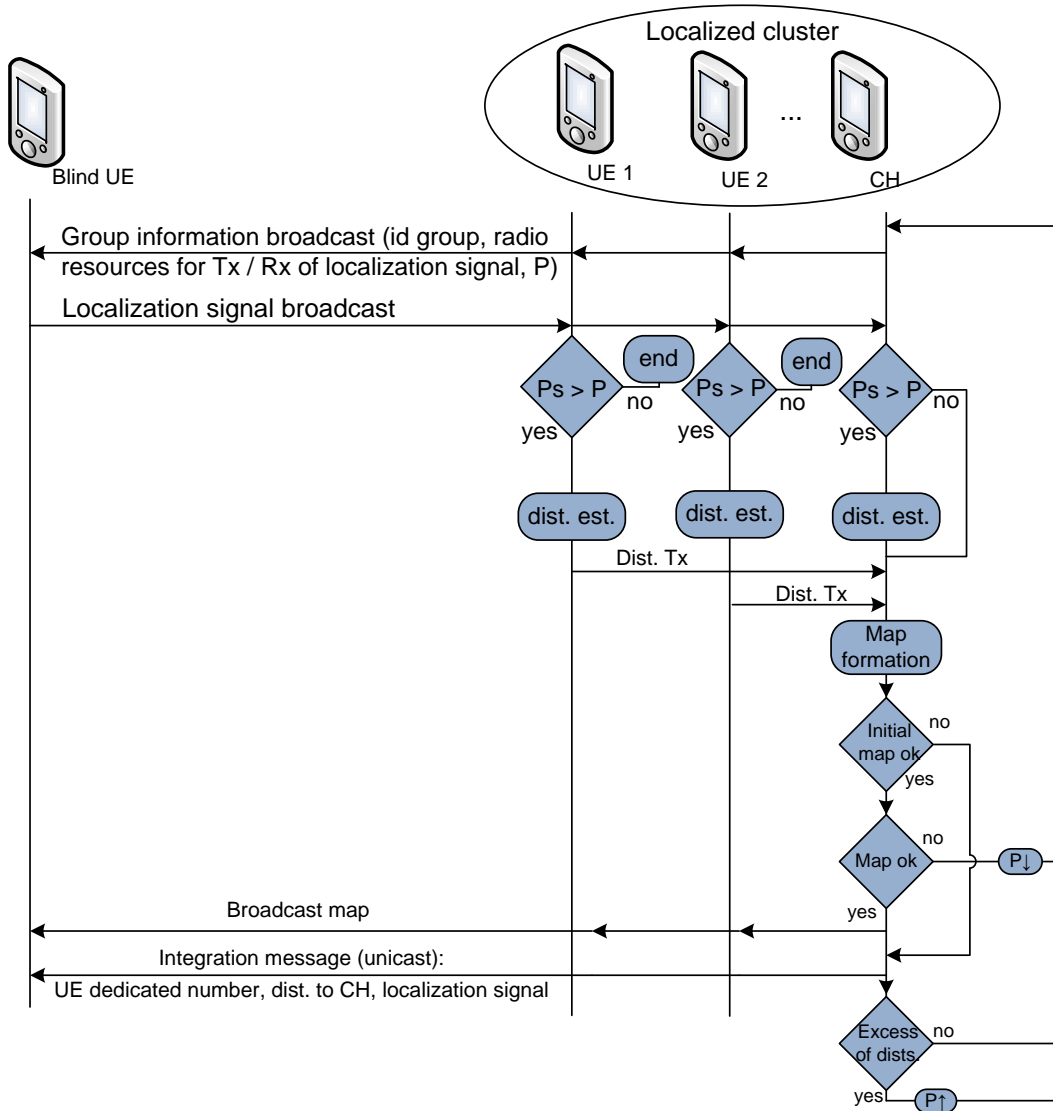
Localized cluster

Blind UE

UE 1

UE 2

...

CH

Group information broadcast (id group, radio resources for Tx / Rx of localization signal, P)

Localization signal broadcast

Ps > P

end

no

yes

Ps > P

end

no

yes

Ps > P

no

yes

dist. est.

dist. est.

dist. est.

Dist. Tx

Dist. Tx

Map formation

Initial map ok

no

yes

Map ok

no

P↓

yes

Broadcast map

Integration message (unicast):

UE dedicated number, dist. to CH, localization signal

Excess of dists.

no

yes

P↑